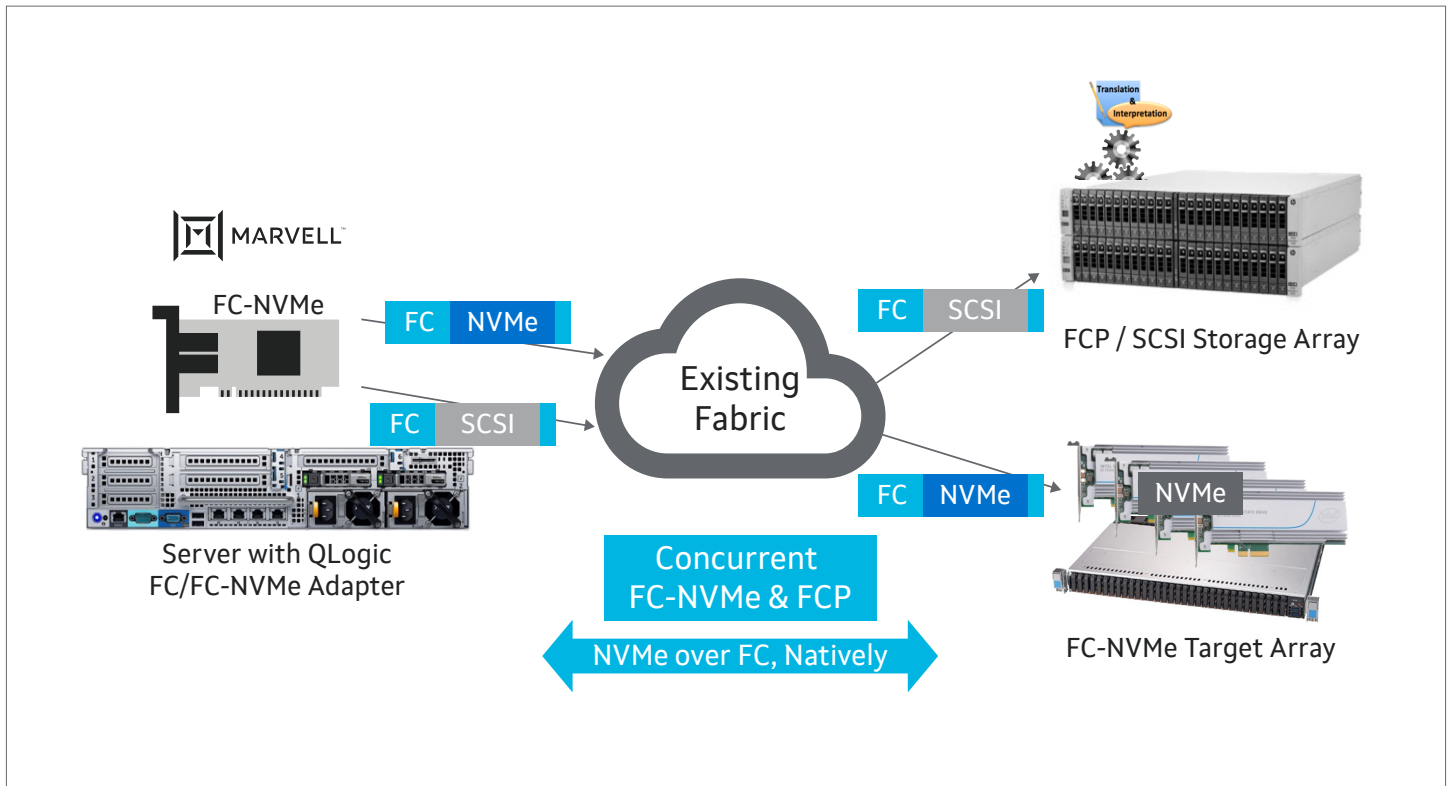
Translation & Interpretation

MARVELL™

FC-NVMe

FC NVMe

FC SCSI

Existing Fabric

FC SCSI

FCP / SCSI Storage Array

FC NVMe

NVMe

Server with QLogic FC/FC-NVMe Adapter

Concurrent FC-NVMe & FCP

NVMe over FC, Natively

FC-NVMe Target Array